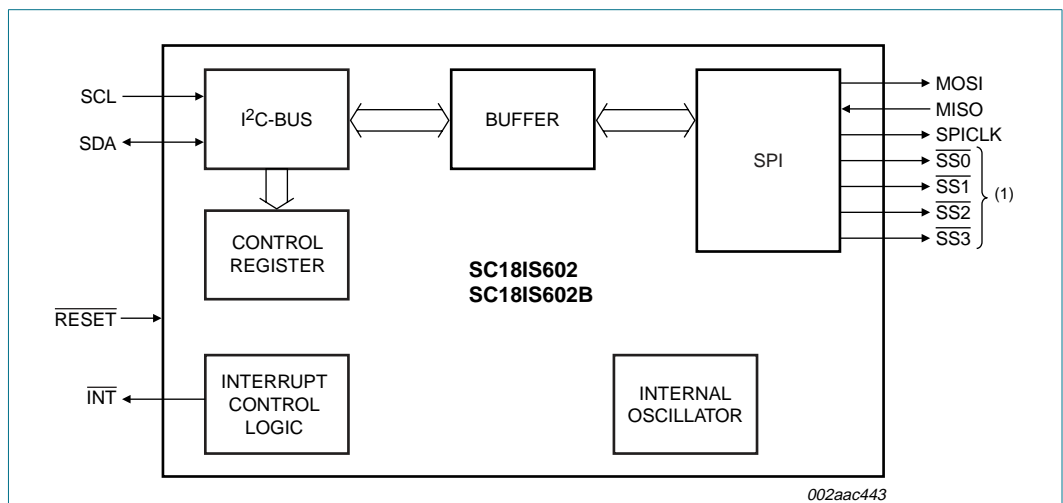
SCL

SDA

$I^2C$-BUS

BUFFER

SPI

MOSI

MISO

SPICLK

$\overline{SS0}$

$\overline{SS1}$

$\overline{SS2}$

$\overline{SS3}$

(1)

CONTROL REGISTER

SC18IS602
SC18IS602B

$\overline{RESET}$

$\overline{INT}$

INTERRUPT CONTROL LOGIC

INTERNAL OSCILLATOR

002aac443